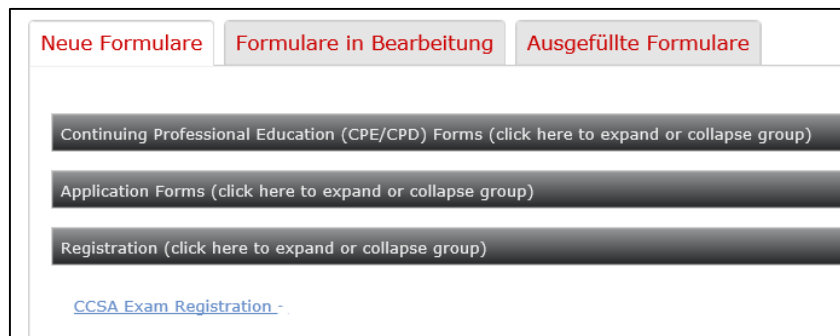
Neue Formulare | Formulare in Bearbeitung | Ausgefüllte Formulare

Continuing Professional Education (CPE/CPD) Forms (click here to expand or collapse group)

Application Forms (click here to expand or collapse group)

Registration (click here to expand or collapse group)

CCSA Exam Registration -